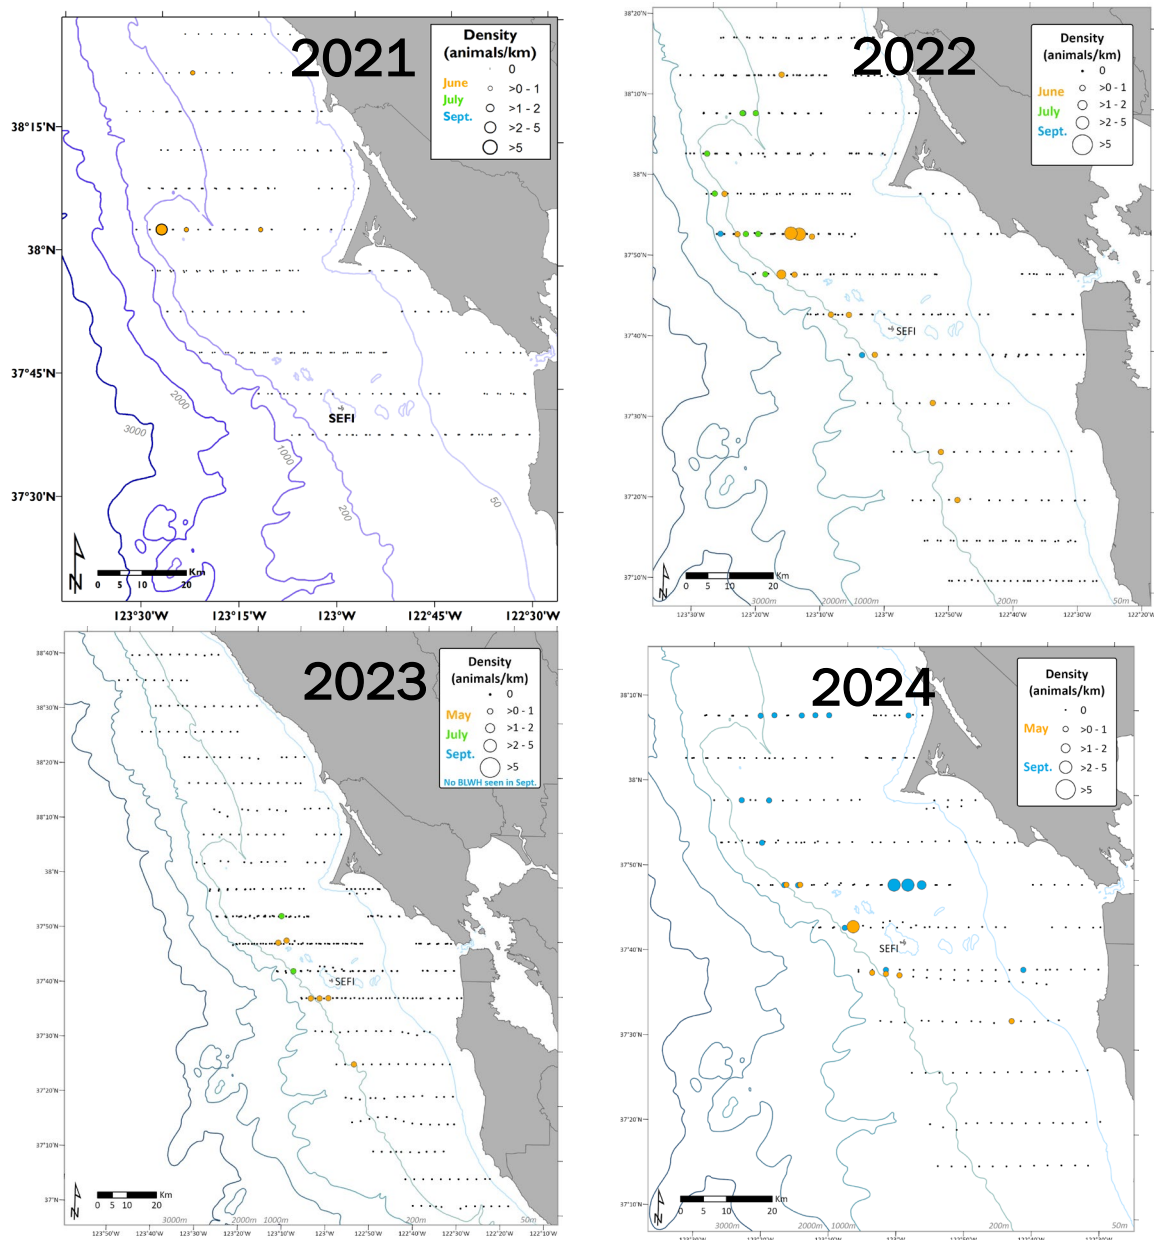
2021

Density
(animals/km)
0
June >0 - 1
July >1 - 2
Sept. >2 - 5
>5

38°15'N
38°N
37°45'N
37°30'N

2000
3000
1000
200
50
SEFI

0 5 10 20 Km

123°30'W 123°15'W 123°W 122°45'W 122°30'W

2022

Density
(animals/km)
0
June >0 - 1
July >1 - 2
Sept. >2 - 5
>5

38°20'N
38°10'N
38°N
37°50'N
37°40'N
37°30'N
37°20'N
37°10'N

SEFI

0 5 10 20 Km
3000m 2000m 1000m 200m 50m

123°30'W 123°20'W 123°10'W 123°W 122°50'W 122°40'W 122°30'W 122°20'W

2023

Density
(animals/km)
0
May >0 - 1
July >1 - 2
Sept. >2 - 5
>5
No BLWH seen in Sept.

38°40'N
38°30'N
38°20'N
38°10'N
38°N
37°50'N
37°40'N
37°30'N
37°20'N
37°10'N
37°N

SEFI

0 5 10 20 Km
3000m 2000m 1000m 200m 50m

123°50'W 123°40'W 123°30'W 123°20'W 123°10'W 123°W 122°50'W 122°40'W 122°30'W 122°20'W 122°10'W

2024

Density
(animals/km)
0
May >0 - 1
>1 - 2
Sept. >2 - 5
>5

38°10'N
38°N
37°50'N
37°40'N
37°30'N
37°20'N
37°10'N

SEFI

0 5 10 20 Km
2000m 1000m 200m 50m